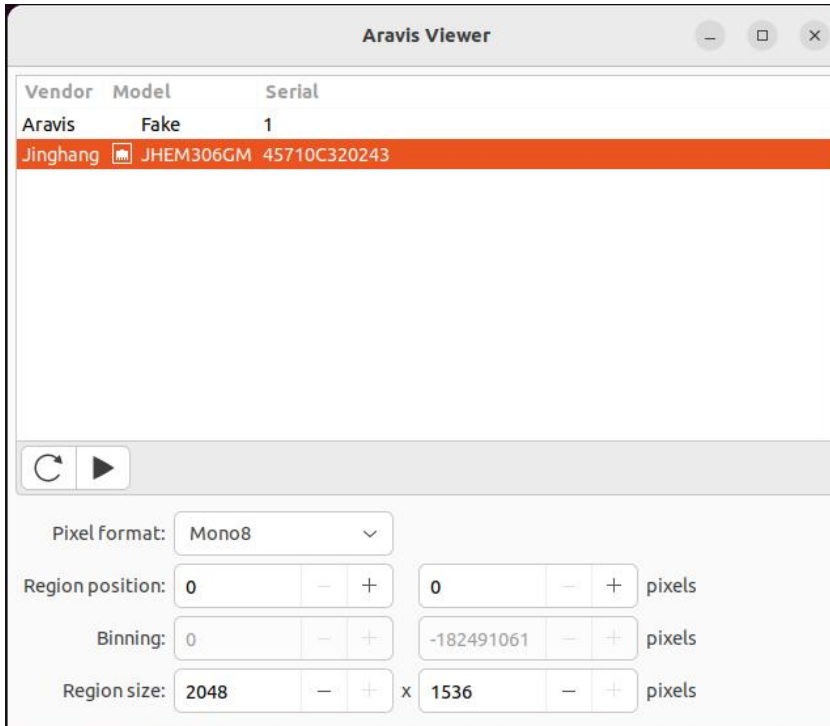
Aravis Viewer

| Vendor | Model | Serial |
|---|---|---|
| Aravis | Fake | 1 |
| Jinghang | JHEM306GM | 45710C320243 |

Pixel format: Mono8

Region position: 0 − + 0 − + pixels

Binning: 0 − + -182491061 − + pixels

Region size: 2048 − + x 1536 − + pixels